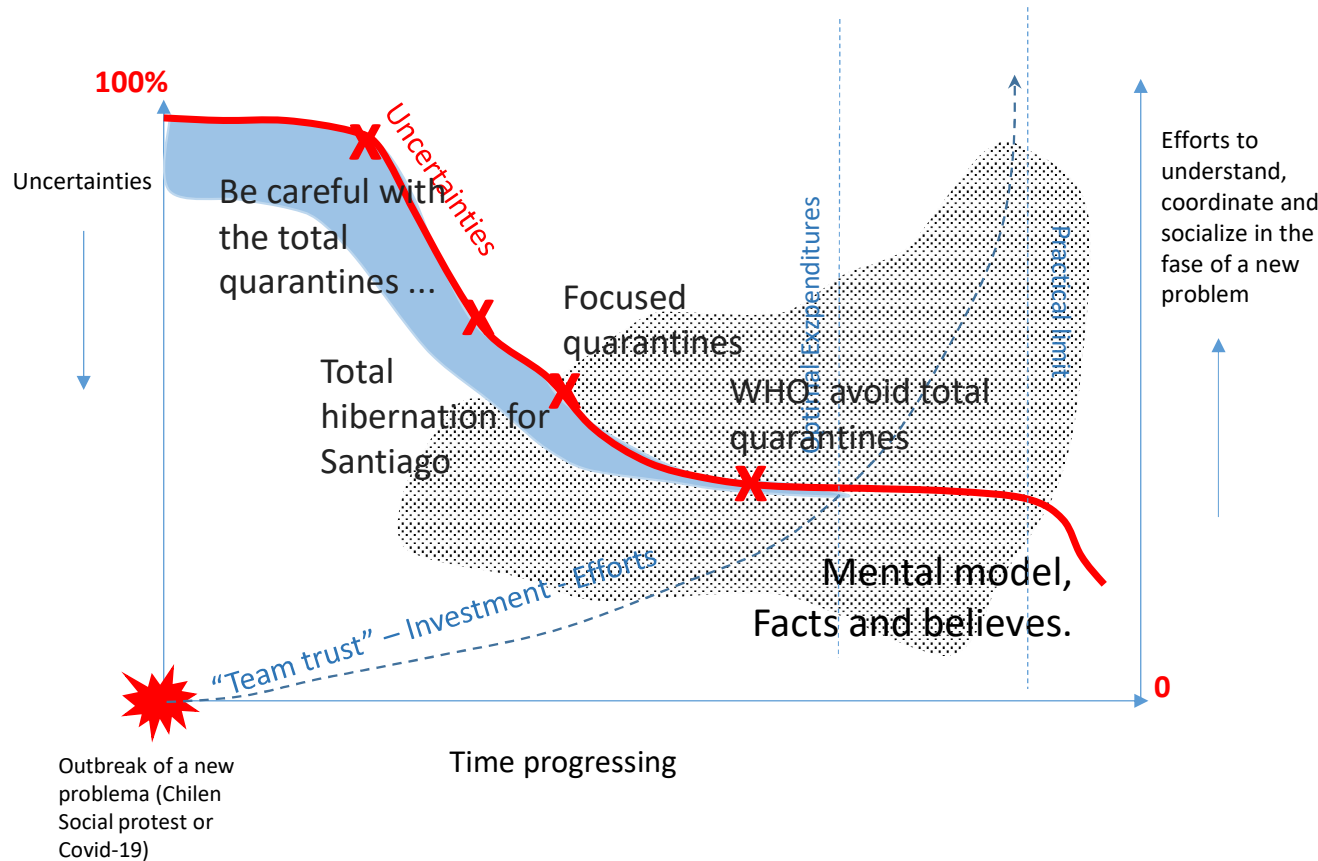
100%

Uncertainties

Uncertainties

Be careful with the total quarantines ...

Focused quarantines

Total hibernation for Santiago

WHO: avoid total quarantines

Optimal Exzpenditures

Practical limit

Efforts to understand, coordinate and socialize in the fase of a new problem

Mental model, Facts and believes.

"Team trust" – Investment - Efforts

0

Outbreak of a new problema (Chilen Social protest or Covid-19)

Time progressing